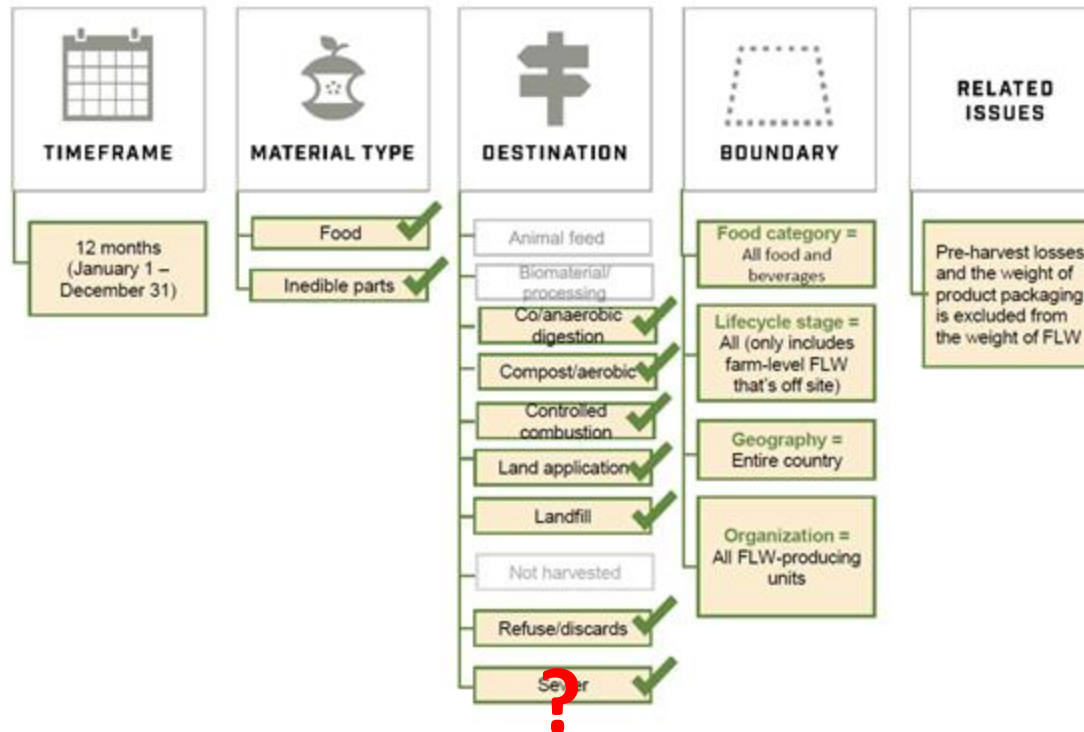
TIMEFRAME

12 months (January 1 – December 31)

MATERIAL TYPE

Food

Inedible parts

DESTINATION

Animal feed

Biomaterial/ processing

Co/anaerobic digestion

Compost/aerobic

Controlled combustion

Land application

Landfill

Not harvested

Refuse/discards

Se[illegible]er

BOUNDARY

Food category = All food and beverages

Lifecycle stage = All (only includes farm-level FLW that's off site)

Geography = Entire country

Organization = All FLW-producing units

RELATED ISSUES

Pre-harvest losses and the weight of product packaging is excluded from the weight of FLW